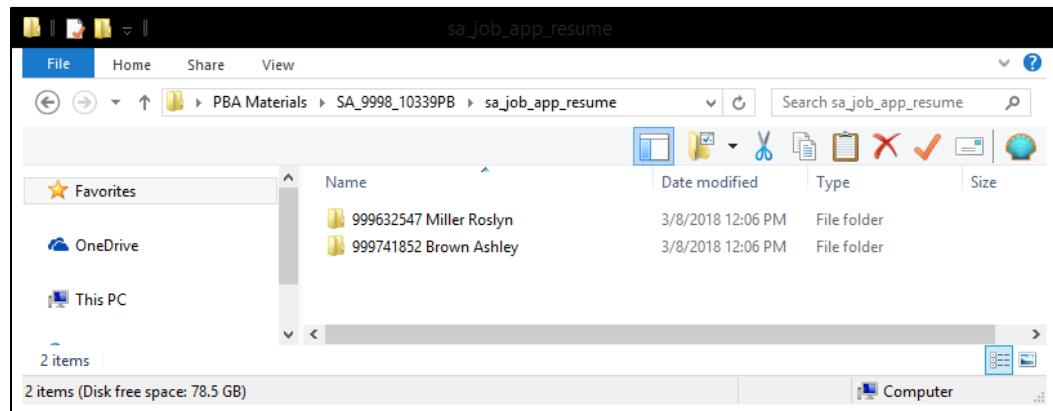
sa_job_app_resume

File Home Share View

PBA Materials ▸ SA_9998_10339PB ▸ sa_job_app_resume

Search sa_job_app_resume

Favorites

OneDrive

This PC

| Name | Date modified | Type | Size |
|---|---|---|---|
| 999632547 Miller Roslyn | 3/8/2018 12:06 PM | File folder | |
| 999741852 Brown Ashley | 3/8/2018 12:06 PM | File folder | |

2 items

2 items (Disk free space: 78.5 GB)

Computer